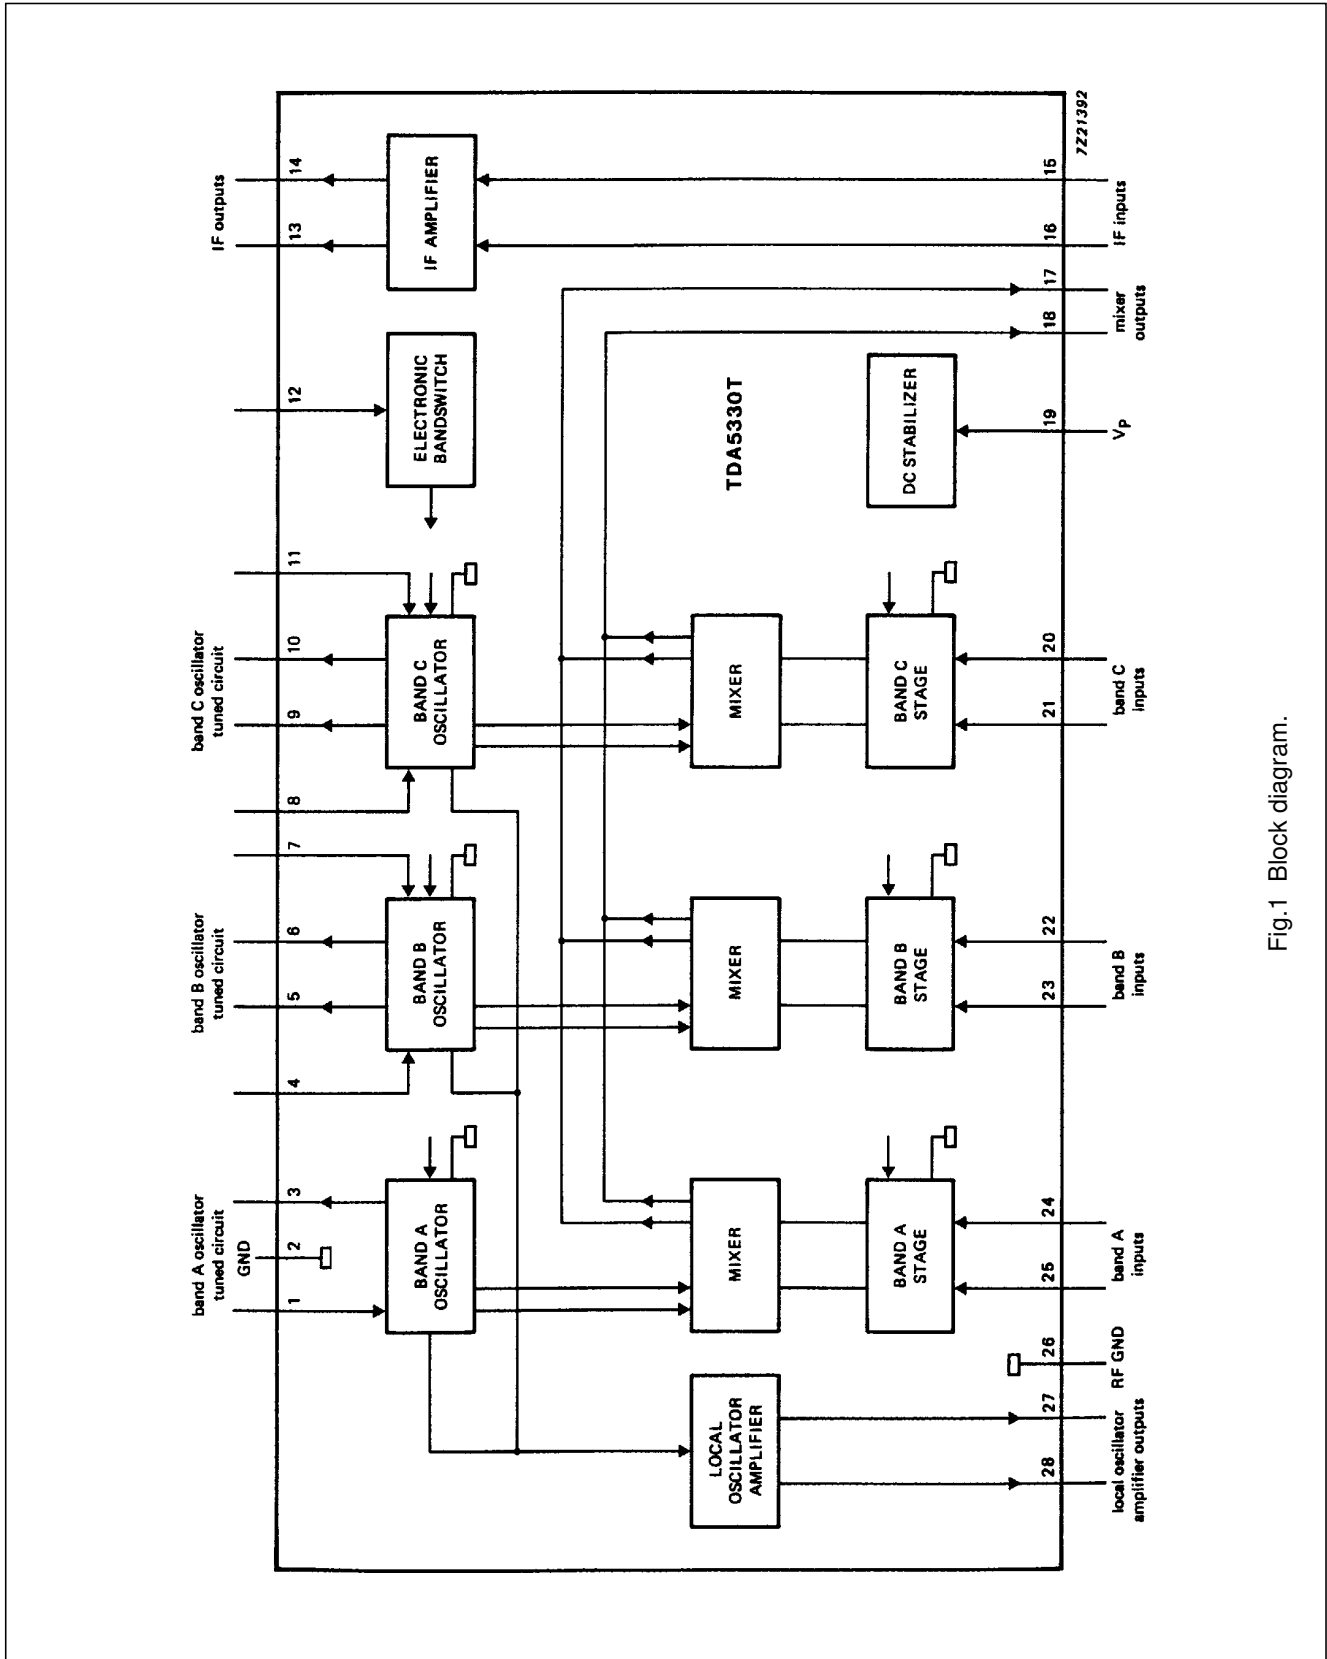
7Z21392

IF outputs
14
13
IF AMPLIFIER
15
16
IF inputs

12
ELECTRONIC BANDSWITCH

17
18
mixer outputs

TDA5330T

DC STABILIZER
19
$V_P$

band C oscillator tuned circuit
11
10
9
8
BAND C OSCILLATOR
MIXER
BAND C STAGE
20
21
band C inputs

band B oscillator tuned circuit
7
6
5
4
BAND B OSCILLATOR
MIXER
BAND B STAGE
22
23
band B inputs

band A oscillator tuned circuit
GND
3
2
1
BAND A OSCILLATOR
MIXER
BAND A STAGE
24
25
band A inputs

26
RF GND

LOCAL OSCILLATOR AMPLIFIER
27
28
local oscillator amplifier outputs

Fig.1 Block diagram.